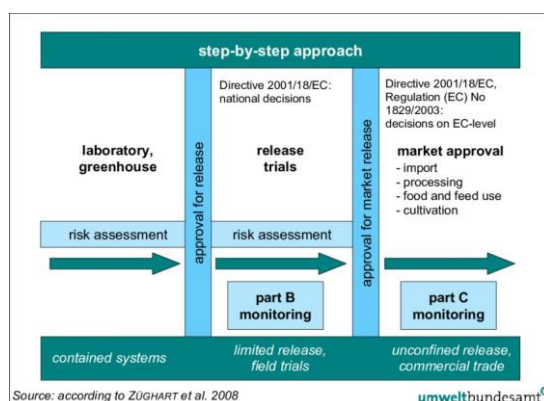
step-by-step approach

laboratory, greenhouse

risk assessment

approval for release

Directive 2001/18/EC: national decisions

release trials

risk assessment

part B monitoring

approval for market release

Directive 2001/18/EC, Regulation (EC) No 1829/2003: decisions on EC-level

market approval
- import
- processing
- food and feed use
- cultivation

part C monitoring

contained systems

limited release, field trials

unconfined release, commercial trade

Source: according to ZÜGHART et al. 2008

umweltbundesamt